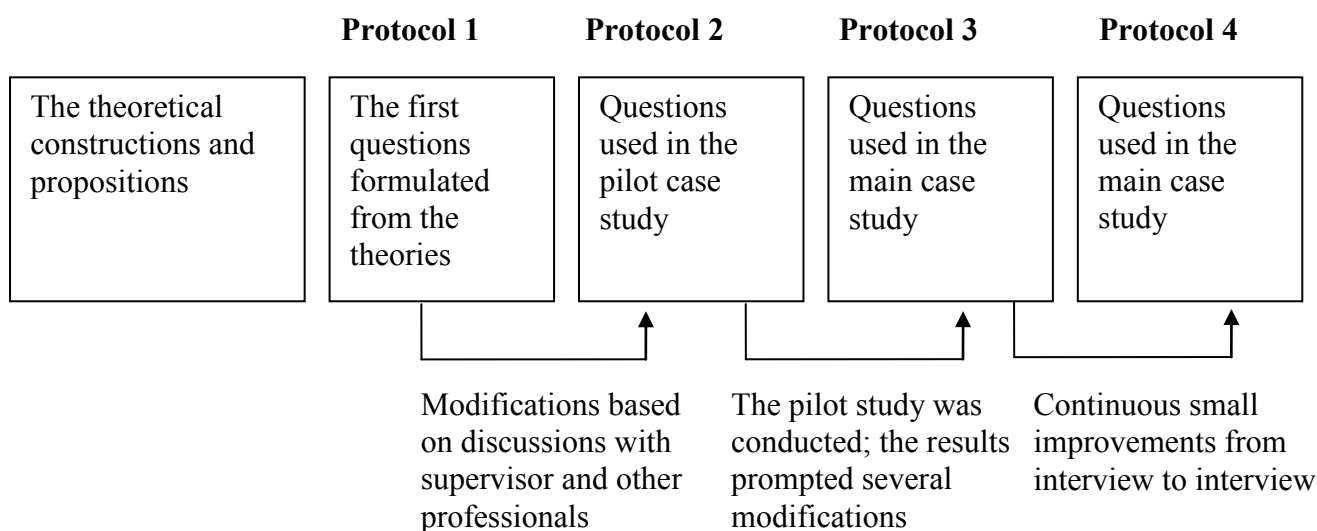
**Protocol 1** **Protocol 2** **Protocol 3** **Protocol 4**

The theoretical constructions and propositions

The first questions formulated from the theories

Questions used in the pilot case study

Questions used in the main case study

Questions used in the main case study

Modifications based on discussions with supervisor and other professionals

The pilot study was conducted; the results prompted several modifications

Continuous small improvements from interview to interview